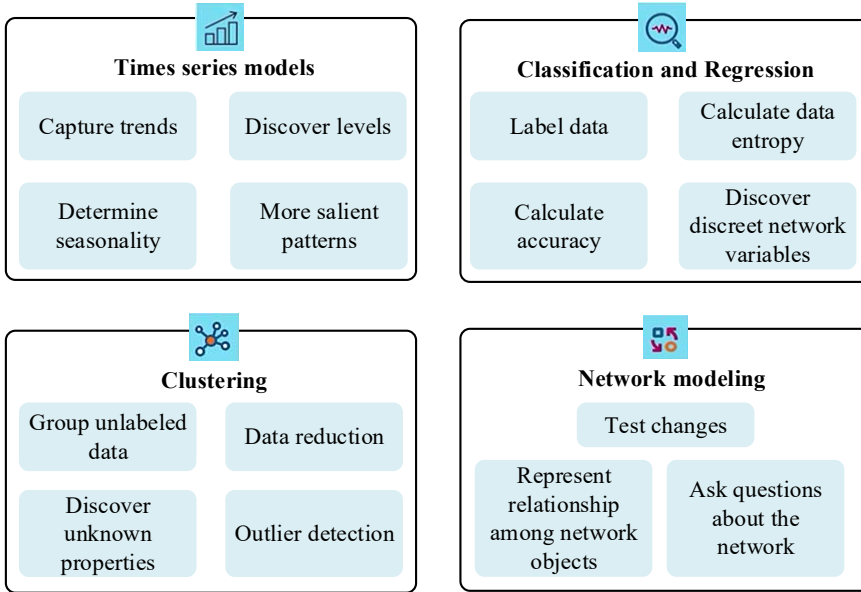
Times series models

Capture trends

Discover levels

Determine seasonality

More salient patterns

Classification and Regression

Label data

Calculate data entropy

Calculate accuracy

Discover discreet network variables

Clustering

Group unlabeled data

Data reduction

Discover unknown properties

Outlier detection

Network modeling

Test changes

Represent relationship among network objects

Ask questions about the network